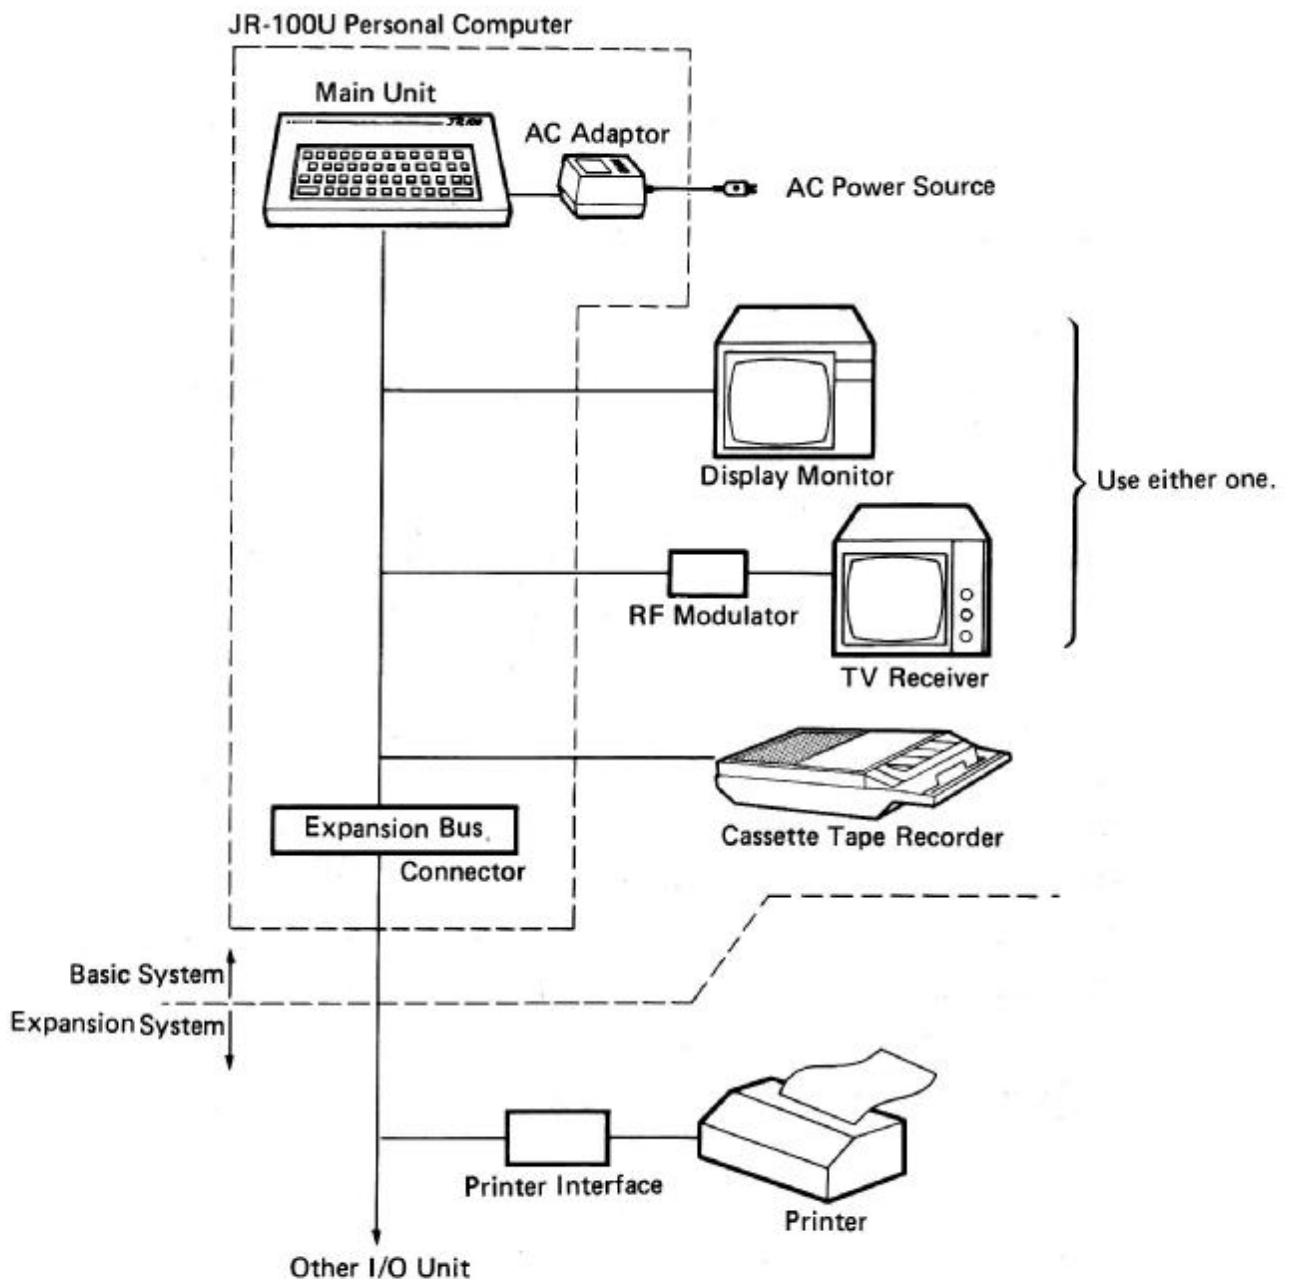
JR-100U Personal Computer

Main Unit

AC Adaptor

AC Power Source

Display Monitor

Use either one.

RF Modulator

TV Receiver

Cassette Tape Recorder

Expansion Bus

Connector

Basic System

Expansion System

Printer Interface

Printer

Other I/O Unit